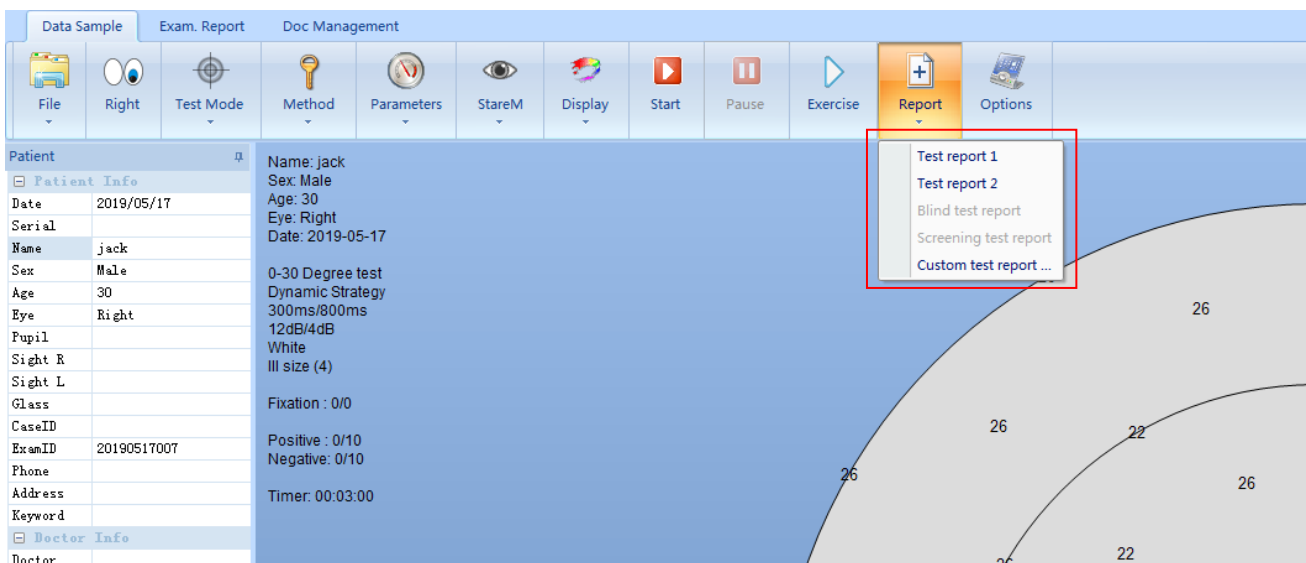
Data Sample | Exam. Report | Doc Management

File | Right | Test Mode | Method | Parameters | StareM | Display | Start | Pause | Exercise | Report | Options

Test report 1
Test report 2
Blind test report
Screening test report
Custom test report ...

Patient

⊟ Patient Info

| | |
|---|---|
| Date | 2019/05/17 |
| Serial | |
| Name | jack |
| Sex | Male |
| Age | 30 |
| Eye | Right |
| Pupil | |
| Sight R | |
| Sight L | |
| Glass | |
| CaseID | |
| ExamID | 20190517007 |
| Phone | |
| Address | |
| Keyword | |

⊟ Doctor Info

Doctor

Name: jack
Sex: Male
Age: 30
Eye: Right
Date: 2019-05-17

0-30 Degree test
Dynamic Strategy
300ms/800ms
12dB/4dB
White
III size (4)

Fixation : 0/0

Positive : 0/10
Negative: 0/10

Timer: 00:03:00

26
26
22
26
26
22
26